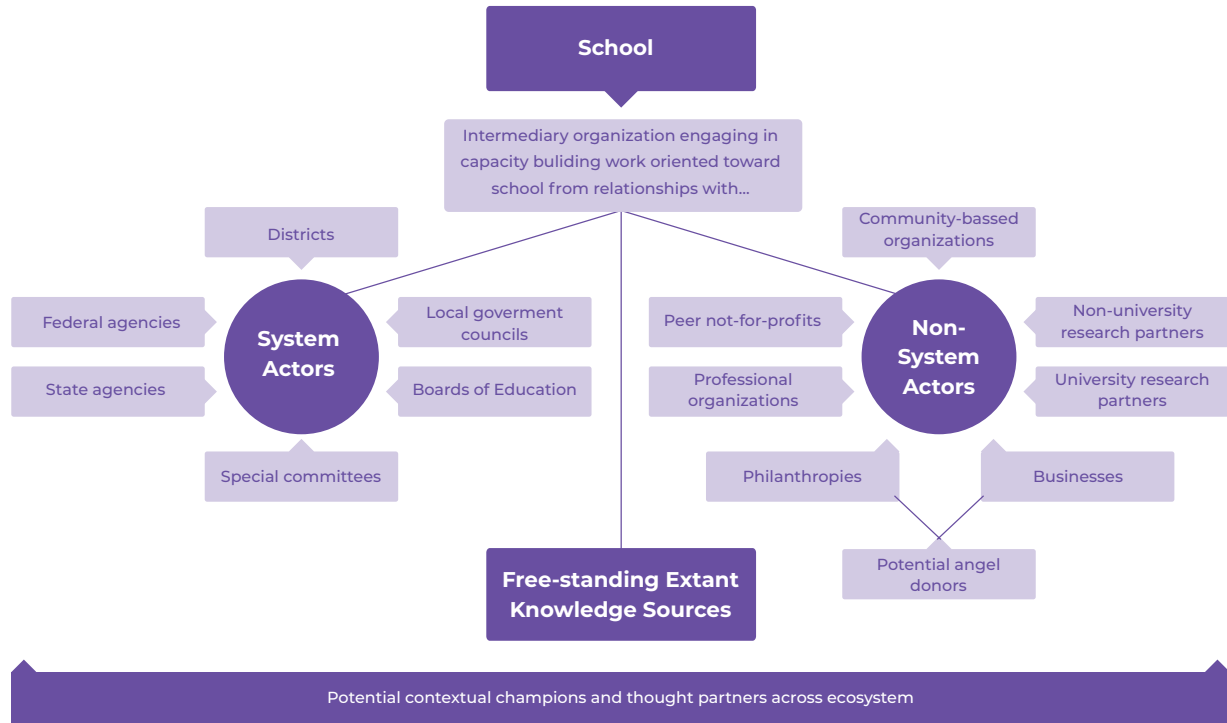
School

Intermediary organization engaging in capacity buliding work oriented toward school from relationships with...

Districts

Federal agencies

System Actors

Local goverment councils

State agencies

Boards of Education

Special committees

Community-bassed organizations

Peer not-for-profits

Non-System Actors

Non-university research partners

Professional organizations

University research partners

Philanthropies

Businesses

Potential angel donors

Free-standing Extant Knowledge Sources

Potential contextual champions and thought partners across ecosystem